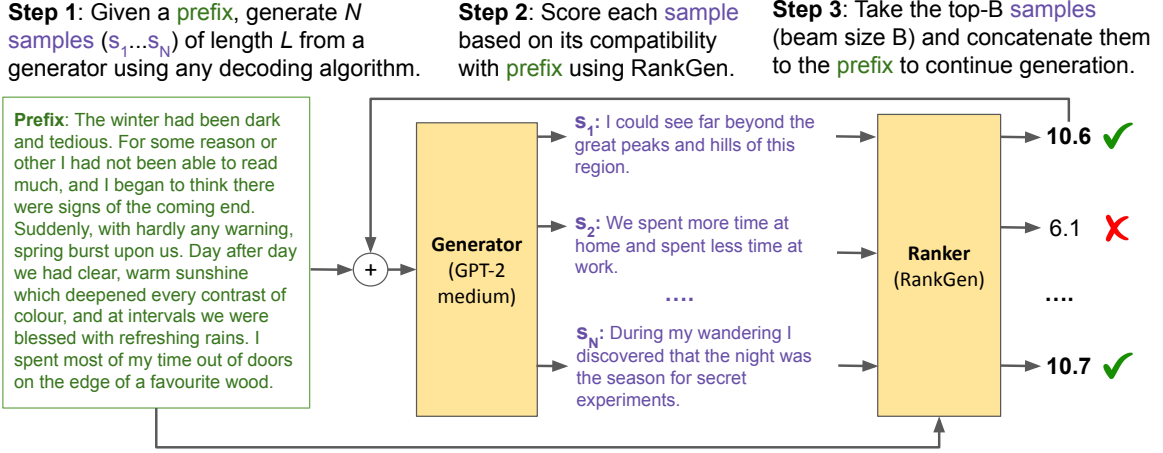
**Step 1**: Given a prefix, generate *N* samples ($s_1$...$s_N$) of length *L* from a generator using any decoding algorithm.

**Step 2**: Score each sample based on its compatibility with prefix using RankGen.

**Step 3**: Take the top-B samples (beam size B) and concatenate them to the prefix to continue generation.

**Prefix**: The winter had been dark and tedious. For some reason or other I had not been able to read much, and I began to think there were signs of the coming end. Suddenly, with hardly any warning, spring burst upon us. Day after day we had clear, warm sunshine which deepened every contrast of colour, and at intervals we were blessed with refreshing rains. I spent most of my time out of doors on the edge of a favourite wood.

+

**Generator** (GPT-2 medium)

$s_1$: I could see far beyond the great peaks and hills of this region.

$s_2$: We spent more time at home and spent less time at work.

....

$s_N$: During my wandering I discovered that the night was the season for secret experiments.

**Ranker** (RankGen)

**10.6** ✓

6.1 ✗

....

**10.7** ✓